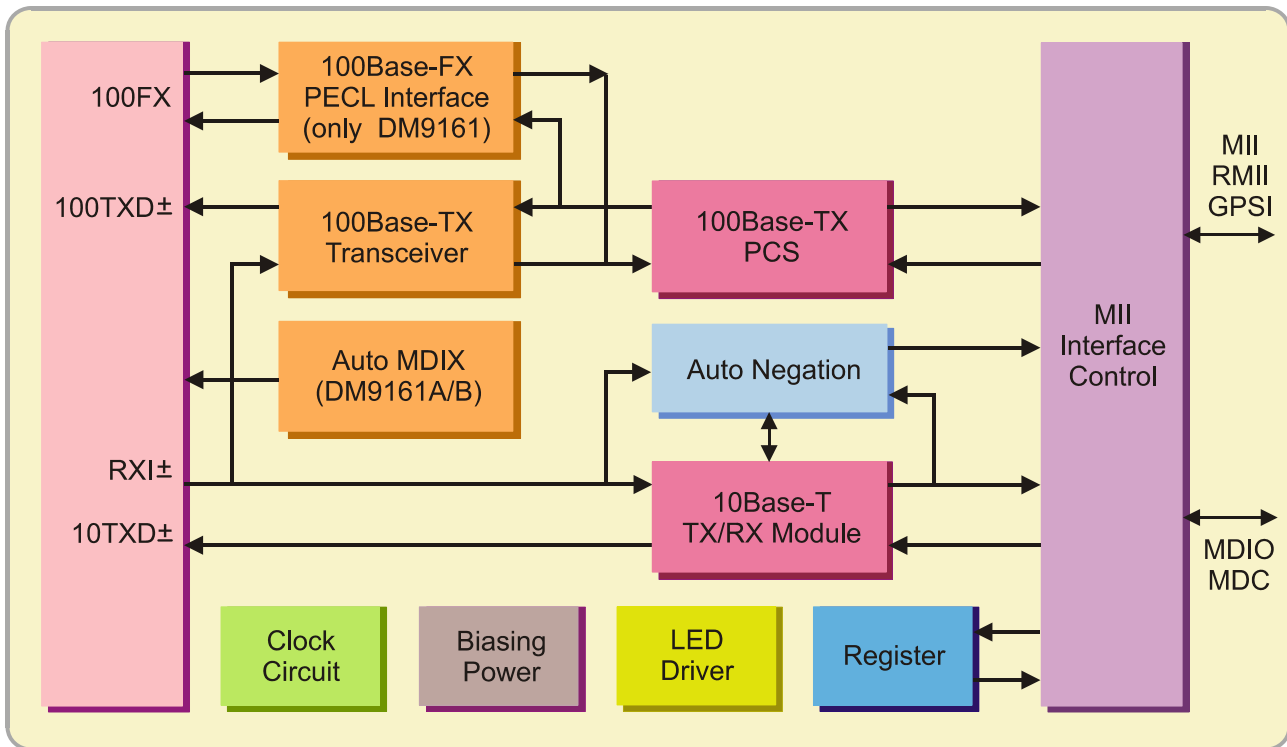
100FX

100TXD±

RXI±

10TXD±

100Base-FX PECL Interface (only DM9161)

100Base-TX Transceiver

Auto MDIX (DM9161A/B)

100Base-TX PCS

Auto Negation

10Base-T TX/RX Module

MII Interface Control

MII RMII GPSI

MDIO MDC

Clock Circuit

Biasing Power

LED Driver

Register